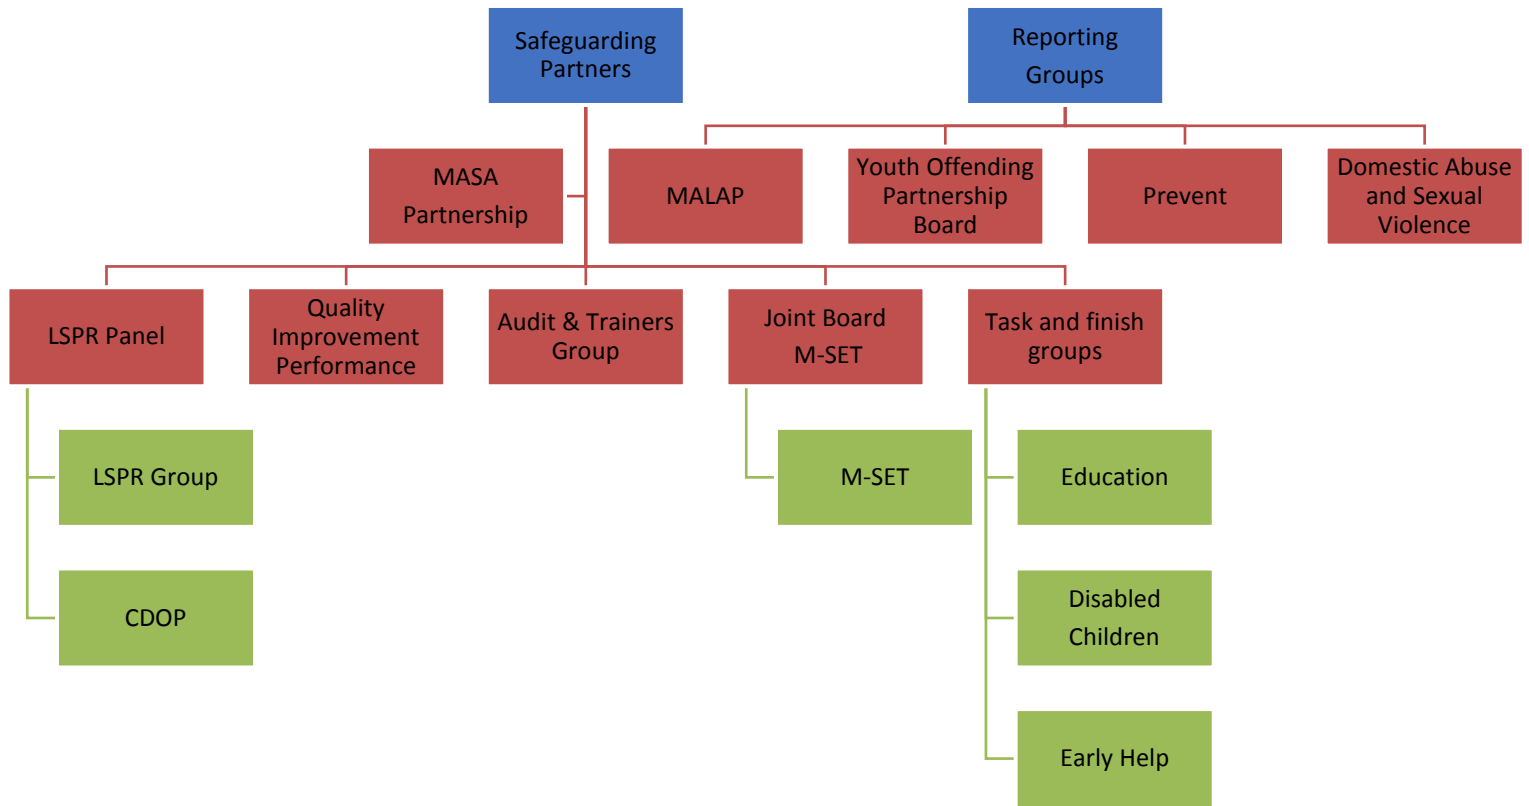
Safeguarding Partners

Reporting Groups

MASA Partnership

MALAP

Youth Offending Partnership Board

Prevent

Domestic Abuse and Sexual Violence

LSPR Panel

Quality Improvement Performance

Audit & Trainers Group

Joint Board M-SET

Task and finish groups

LSPR Group

CDOP

M-SET

Education

Disabled Children

Early Help